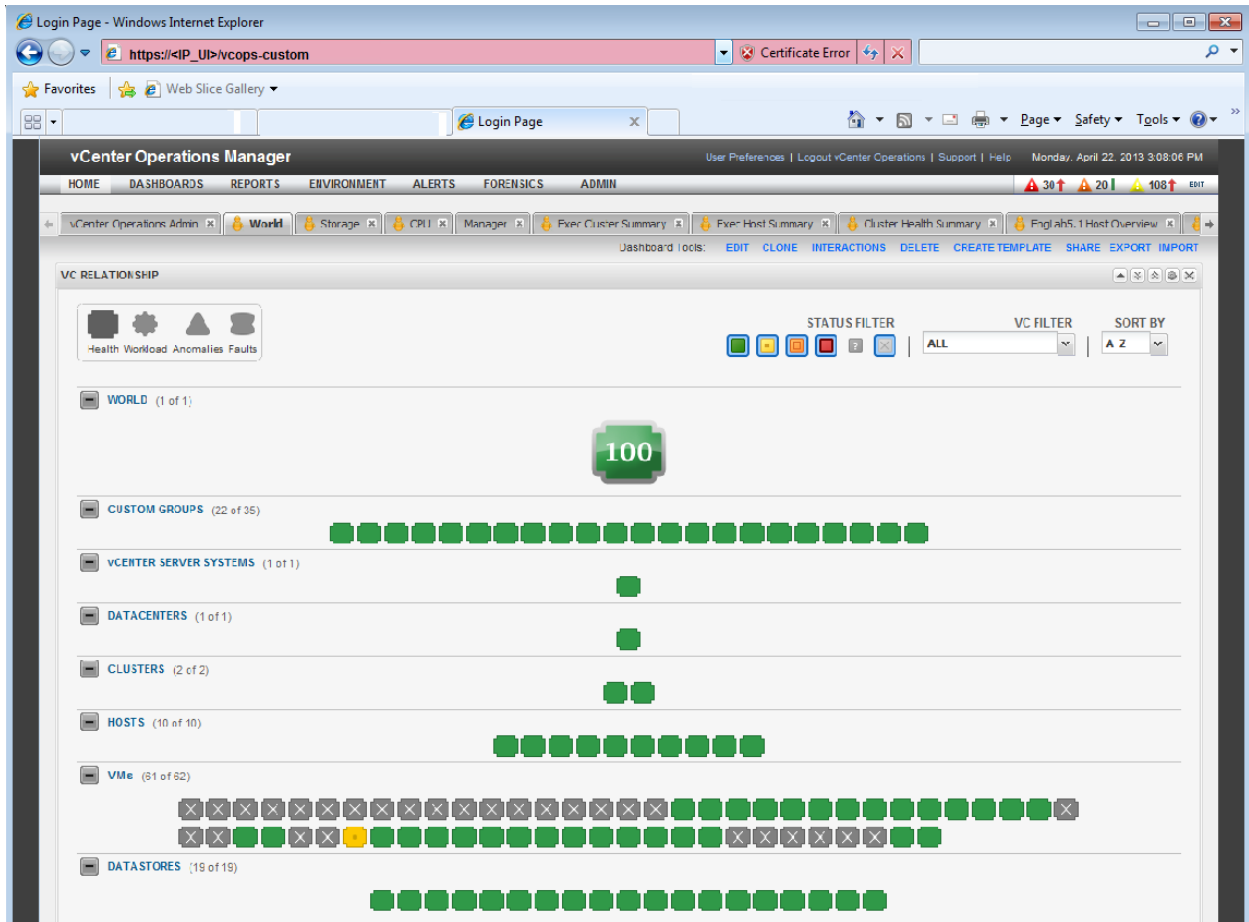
Login Page - Windows Internet Explorer

https://<IP_UI>/vcops-custom

Certificate Error

Favorites

Web Slice Gallery

Login Page

Page Safety Tools

vCenter Operations Manager

User Preferences | Logout vCenter Operations | Support | Help Monday, April 22, 2013 3:08:06 PM

HOME DASHBOARDS REPORTS ENVIRONMENT ALERTS FORENSICS ADMIN

30 20 108 EDIT

vCenter Operations Admin World Storage CPU Manager Exec Custer Summary Exec Host Summary Cluster Health Summary EngLab5.1 Host Overview

Dashboard Tools: EDIT CLONE INTERACTIONS DELETE CREATE TEMPLATE SHARE EXPORT IMPORT

VC RELATIONSHIP

Health Workload Anomalies Faults

STATUS FILTER

VC FILTER

ALL

SORT BY

A Z

WORLD (1 of 1)

100

CUSTOM GROUPS (22 of 35)

vCENTER SERVER SYSTEMS (1 of 1)

DATACENTERS (1 of 1)

CLUSTERS (2 of 2)

HOSTS (10 of 10)

VMs (61 of 82)

DATASTORES (19 of 19)